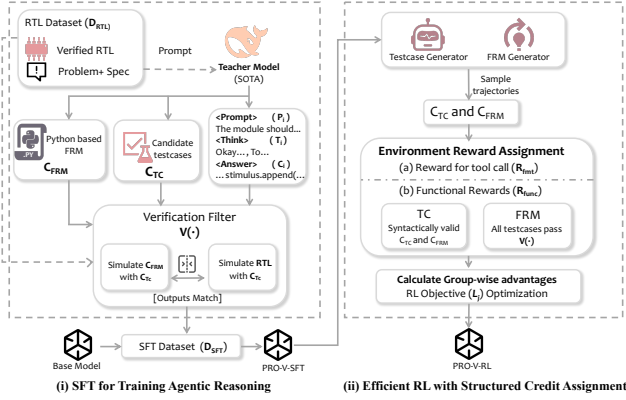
RTL Dataset ($\mathbf{D_{RTL}}$)

Verified RTL

Problem+ Spec

Prompt

Teacher Model (SOTA)

Python based FRM

$\mathbf{C_{FRM}}$

Candidate testcases

$\mathbf{C_{TC}}$

<Prompt> ($\mathbf{P_i}$)
The module should...
<Think> ($\mathbf{T_i}$)
Okay..., To...
<Answer> ($\mathbf{C_i}$)
...stimulus.append(...

Verification Filter
$\mathbf{V(\cdot)}$

Simulate $\mathbf{C_{FRM}}$ with $\mathbf{C_{TC}}$

Simulate RTL with $\mathbf{C_{TC}}$

[Outputs Match]

Base Model

SFT Dataset ($\mathbf{D_{SFT}}$)

PRO-V-SFT

(i) SFT for Training Agentic Reasoning

Testcase Generator

FRM Generator

Sample trajectories

$C_{TC}$ and $C_{FRM}$

Environment Reward Assignment

(a) Reward for tool call ($\mathbf{R_{fmt}}$)

(b) Functional Rewards ($\mathbf{R_{func}}$)

TC
Syntactically valid $C_{TC}$ and $C_{FRM}$

FRM
All testcases pass $\mathbf{V(\cdot)}$

Calculate Group-wise advantages
RL Objective ($\mathbf{L_J}$) Optimization

PRO-V-RL

(ii) Efficient RL with Structured Credit Assignment